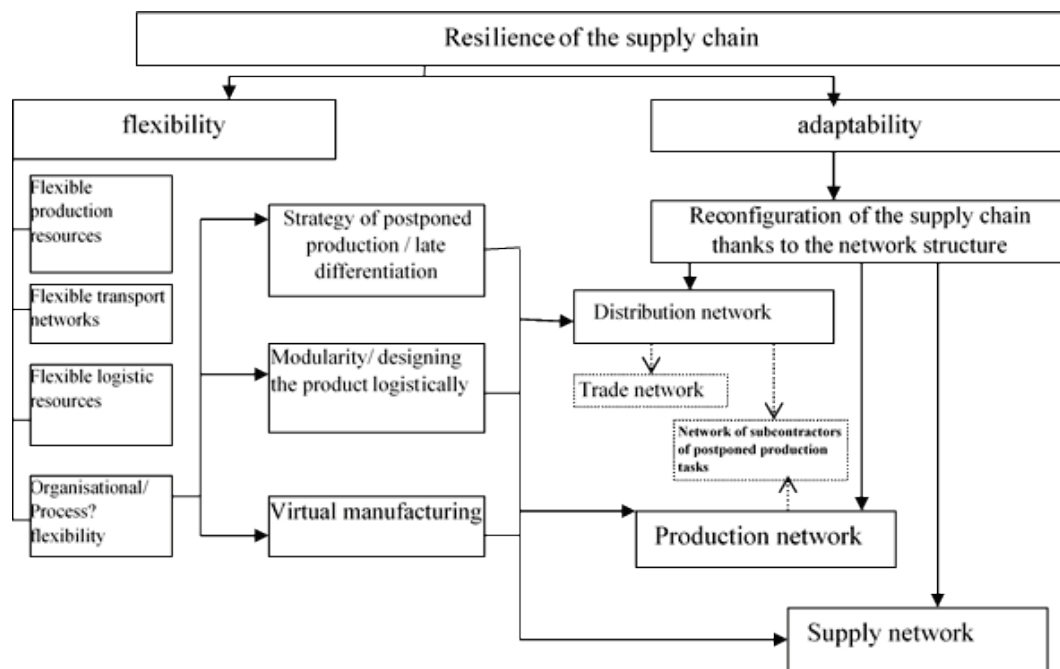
Resilience of the supply chain

flexibility

adaptability

Flexible production resources

Flexible transport networks

Flexible logistic resources

Organisational/ Process? flexibility

Strategy of postponed production / late differentiation

Modularity/ designing the product logistically

Virtual manufacturing

Reconfiguration of the supply chain thanks to the network structure

Distribution network

Trade network

Network of subcontractors of postponed production tasks

Production network

Supply network